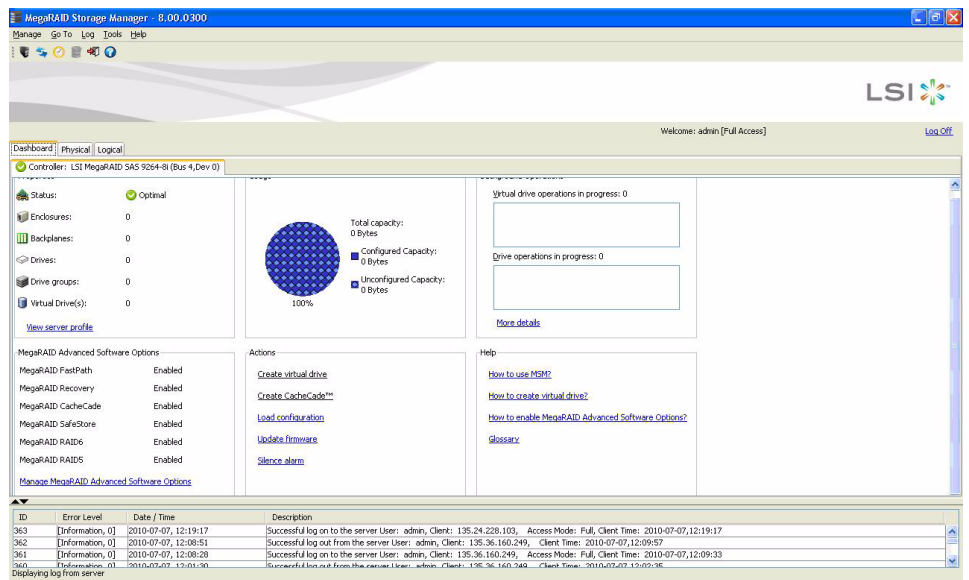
MegaRAID Storage Manager - 8.00.0300

Manage Go To Log Tools Help

LSI

Welcome: admin [Full Access]

Log Off

Dashboard Physical Logical

Controller: LSI MegaRAID SAS 9264-8i (Bus 4,Dev 0)

Status: Optimal

Enclosures: 0

Backplanes: 0

Drives: 0

Drive groups: 0

Virtual Drive(s): 0

View server profile

Total capacity: 0 Bytes

Configured Capacity: 0 Bytes

Unconfigured Capacity: 0 Bytes

100%

Virtual drive operations in progress: 0

Drive operations in progress: 0

More details

MegaRAID Advanced Software Options

| | |
|---|---|
| MegaRAID FastPath | Enabled |
| MegaRAID Recovery | Enabled |
| MegaRAID CacheCade | Enabled |
| MegaRAID SafeStore | Enabled |
| MegaRAID RAID6 | Enabled |
| MegaRAID RAID5 | Enabled |

Manage MegaRAID Advanced Software Options

Actions

Create virtual drive

Create CacheCade™

Load configuration

Update firmware

Silence alarm

Help

How to use MSM?

How to create virtual drive?

How to enable MegaRAID Advanced Software Options?

Glossary

| ID | Error Level | Date / Time | Description |
|---|---|---|---|
| 363 | [Information, 0] | 2010-07-07, 12:19:17 | Successful log on to the server User: admin, Client: 135.24.228.103, Access Mode: Full, Client Time: 2010-07-07,12:19:17 |
| 362 | [Information, 0] | 2010-07-07, 12:08:51 | Successful log out from the server User: admin, Client: 135.36.160.249, Client Time: 2010-07-07,12:09:57 |
| 361 | [Information, 0] | 2010-07-07, 12:08:28 | Successful log on to the server User: admin, Client: 135.36.160.249, Access Mode: Full, Client Time: 2010-07-07,12:09:33 |
| 360 | [Information, 0] | 2010-07-07, 12:01:30 | Successful log out from the server User: admin, Client: 135.36.160.249, Client Time: 2010-07-07,12:02:35 |

Displaying log from server